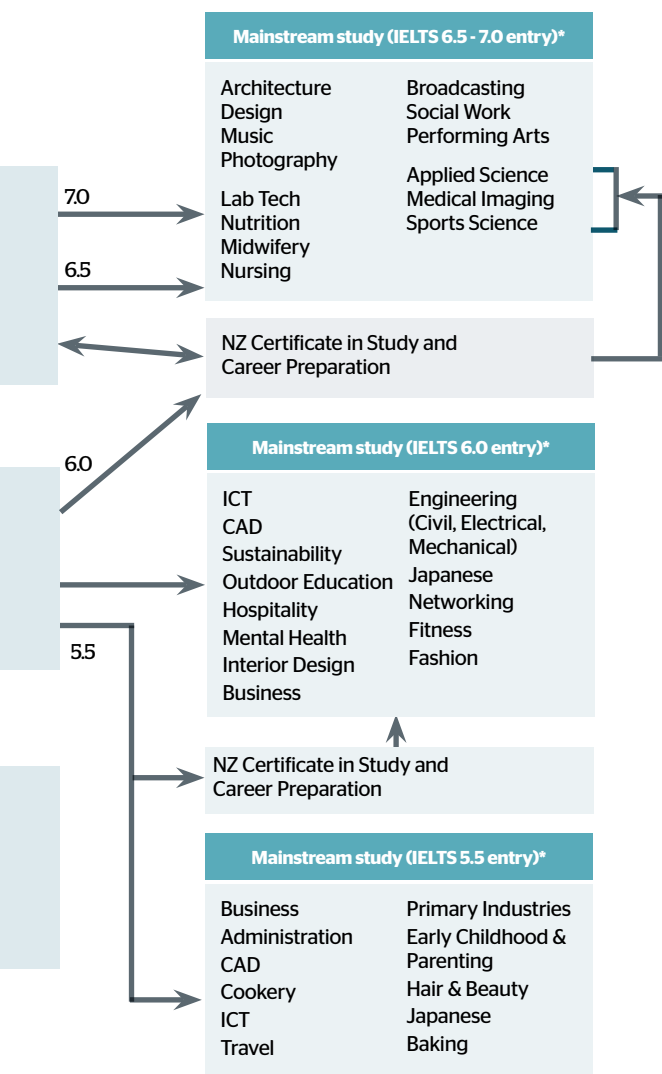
Mainstream study (IELTS 6.5 - 7.0 entry)*

Architecture
Design
Music
Photography

Lab Tech
Nutrition
Midwifery
Nursing

Broadcasting
Social Work
Performing Arts

Applied Science
Medical Imaging
Sports Science

7.0

6.5

NZ Certificate in Study and Career Preparation

6.0

Mainstream study (IELTS 6.0 entry)*

ICT
CAD
Sustainability
Outdoor Education
Hospitality
Mental Health
Interior Design
Business

Engineering (Civil, Electrical, Mechanical)
Japanese
Networking
Fitness
Fashion

5.5

NZ Certificate in Study and Career Preparation

Mainstream study (IELTS 5.5 entry)*

Business
Administration
CAD
Cookery
ICT
Travel

Primary Industries
Early Childhood & Parenting
Hair & Beauty
Japanese
Baking